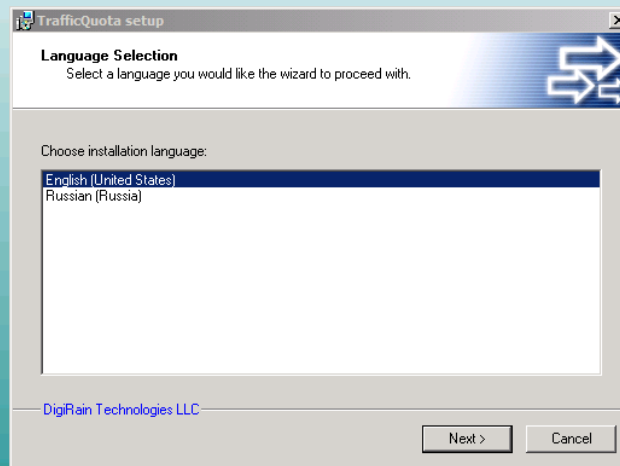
TrafficQuota setup

Language Selection
Select a language you would like the wizard to proceed with.

Choose installation language:

English (United States)
Russian (Russia)

DigiRain Technologies LLC

Next >
Cancel